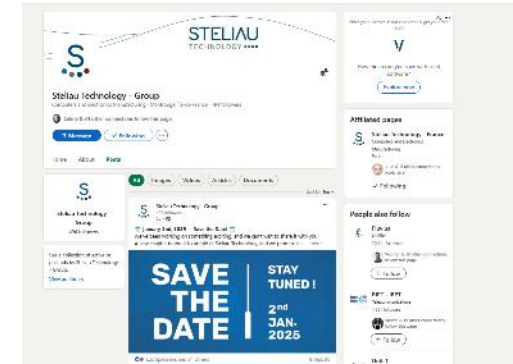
STELIAU
TECHNOLOGY

Steliau Technology - Group

Message
Following

Home About Posts

Steliau Technology Group

All Images Videos Articles Documents

Steliau Technology - Group

SAVE THE DATE

STAY TUNED !

2nd JAN. 2025

Affiliated pages

Steliau Technology - France

Following

People also follow

Follow

Follow